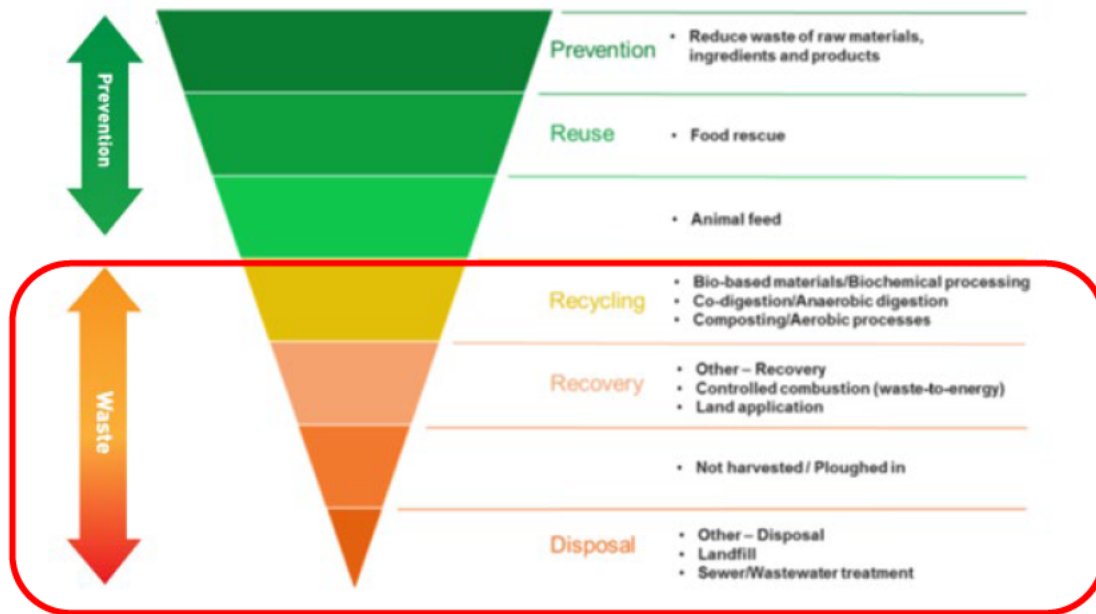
Prevention

Prevention
• Reduce waste of raw materials, ingredients and products

Reuse
• Food rescue

• Animal feed

Waste

Recycling
• Bio-based materials/Biochemical processing
• Co-digestion/Anaerobic digestion
• Composting/Aerobic processes

Recovery
• Other – Recovery
• Controlled combustion (waste-to-energy)
• Land application

• Not harvested / Ploughed in

Disposal
• Other – Disposal
• Landfill
• Sewer/Wastewater treatment